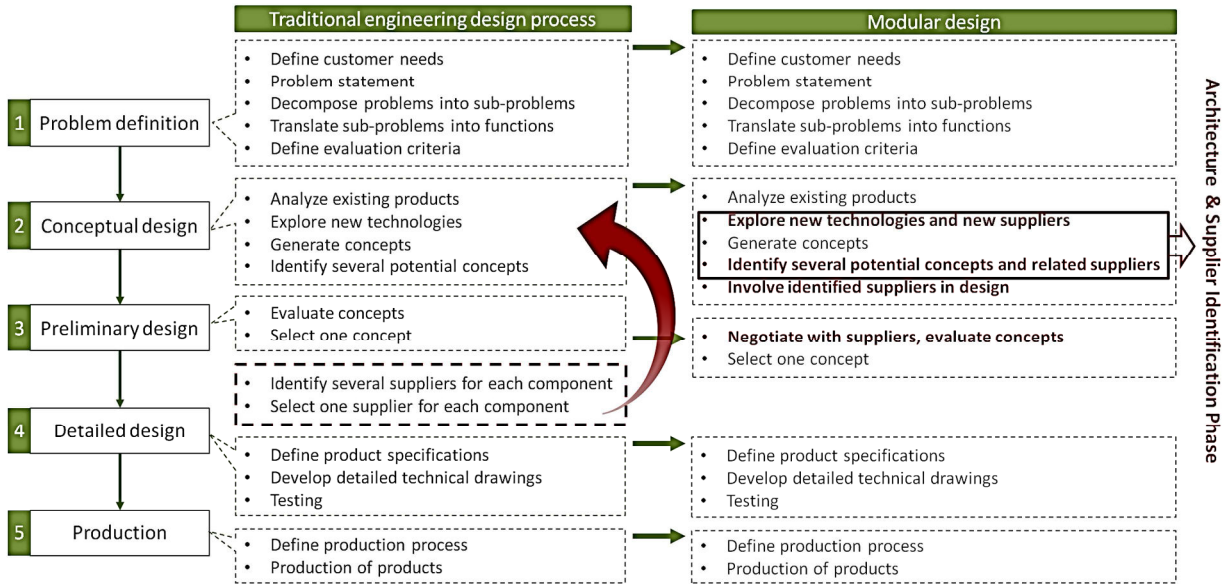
Traditional engineering design process

Modular design

1 Problem definition

- Define customer needs
- Problem statement
- Decompose problems into sub-problems
- Translate sub-problems into functions
- Define evaluation criteria

- Define customer needs
- Problem statement
- Decompose problems into sub-problems
- Translate sub-problems into functions
- Define evaluation criteria

2 Conceptual design

- Analyze existing products
- Explore new technologies
- Generate concepts
- Identify several potential concepts

- Analyze existing products
- **Explore new technologies and new suppliers**
- Generate concepts
- **Identify several potential concepts and related suppliers**
- **Involve identified suppliers in design**

3 Preliminary design

- Evaluate concepts
- Select one concept

- **Negotiate with suppliers, evaluate concepts**
- Select one concept

- Identify several suppliers for each component
- Select one supplier for each component

4 Detailed design

- Define product specifications
- Develop detailed technical drawings
- Testing

- Define product specifications
- Develop detailed technical drawings
- Testing

5 Production

- Define production process
- Production of products

- Define production process
- Production of products

Architecture & Supplier Identification Phase